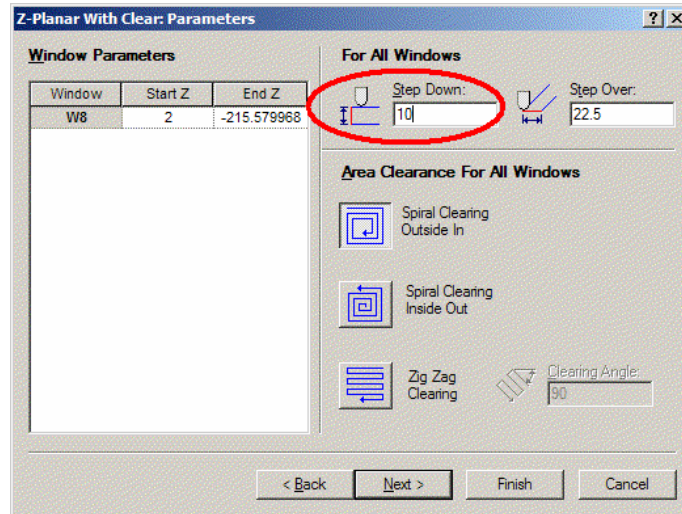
Z-Planar With Clear: Parameters

? X

Window Parameters

| Window | Start Z | End Z |
|---|---|---|
| W8 | 2 | -215.579968 |

For All Windows

Step Down: 10

Step Over: 22.5

Area Clearance For All Windows

Spiral Clearing Outside In

Spiral Clearing Inside Out

Zig Zag Clearing

Clearing Angle: 90

< Back

Next >

Finish

Cancel